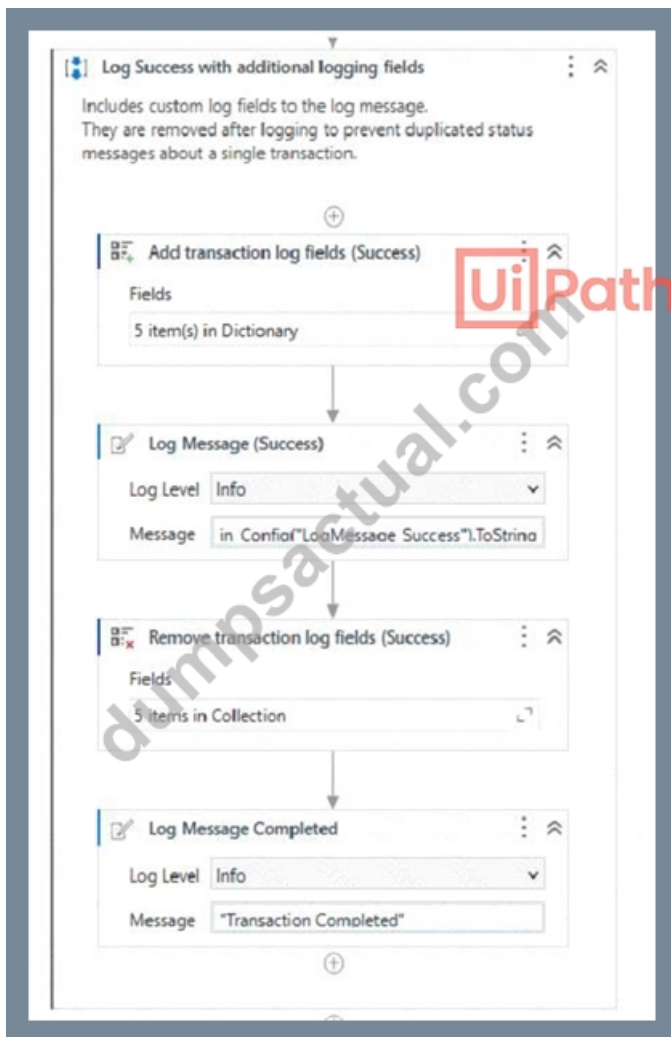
Log Success with additional logging fields

Includes custom log fields to the log message. They are removed after logging to prevent duplicated status messages about a single transaction.

Add transaction log fields (Success)

Fields

5 item(s) in Dictionary

UiPath

dumpsactual.com

Log Message (Success)

Log Level Info

Message in Config("LogMessage Success").ToString

Remove transaction log fields (Success)

Fields

5 items in Collection

Log Message Completed

Log Level Info

Message "Transaction Completed"